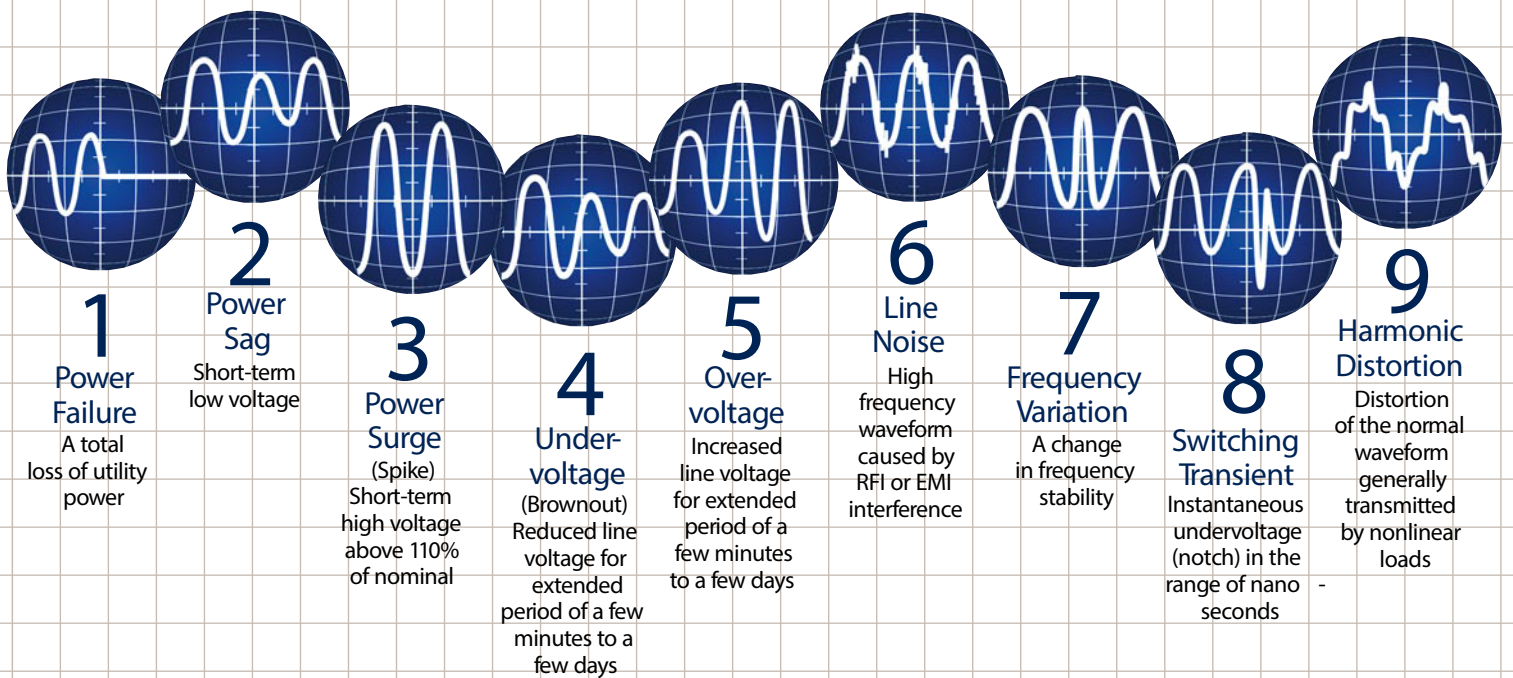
1
Power Failure
A total loss of utility power

2
Power Sag
Short-term low voltage

3
Power Surge
(Spike)
Short-term high voltage above 110% of nominal

4
Undervoltage
(Brownout)
Reduced line voltage for extended period of a few minutes to a few days

5
Overvoltage
Increased line voltage for extended period of a few minutes to a few days

6
Line Noise
High frequency waveform caused by RFI or EMI interference

7
Frequency Variation
A change in frequency stability

8
Switching Transient
Instantaneous undervoltage (notch) in the range of nano seconds

9
Harmonic Distortion
Distortion of the normal waveform generally transmitted by nonlinear loads